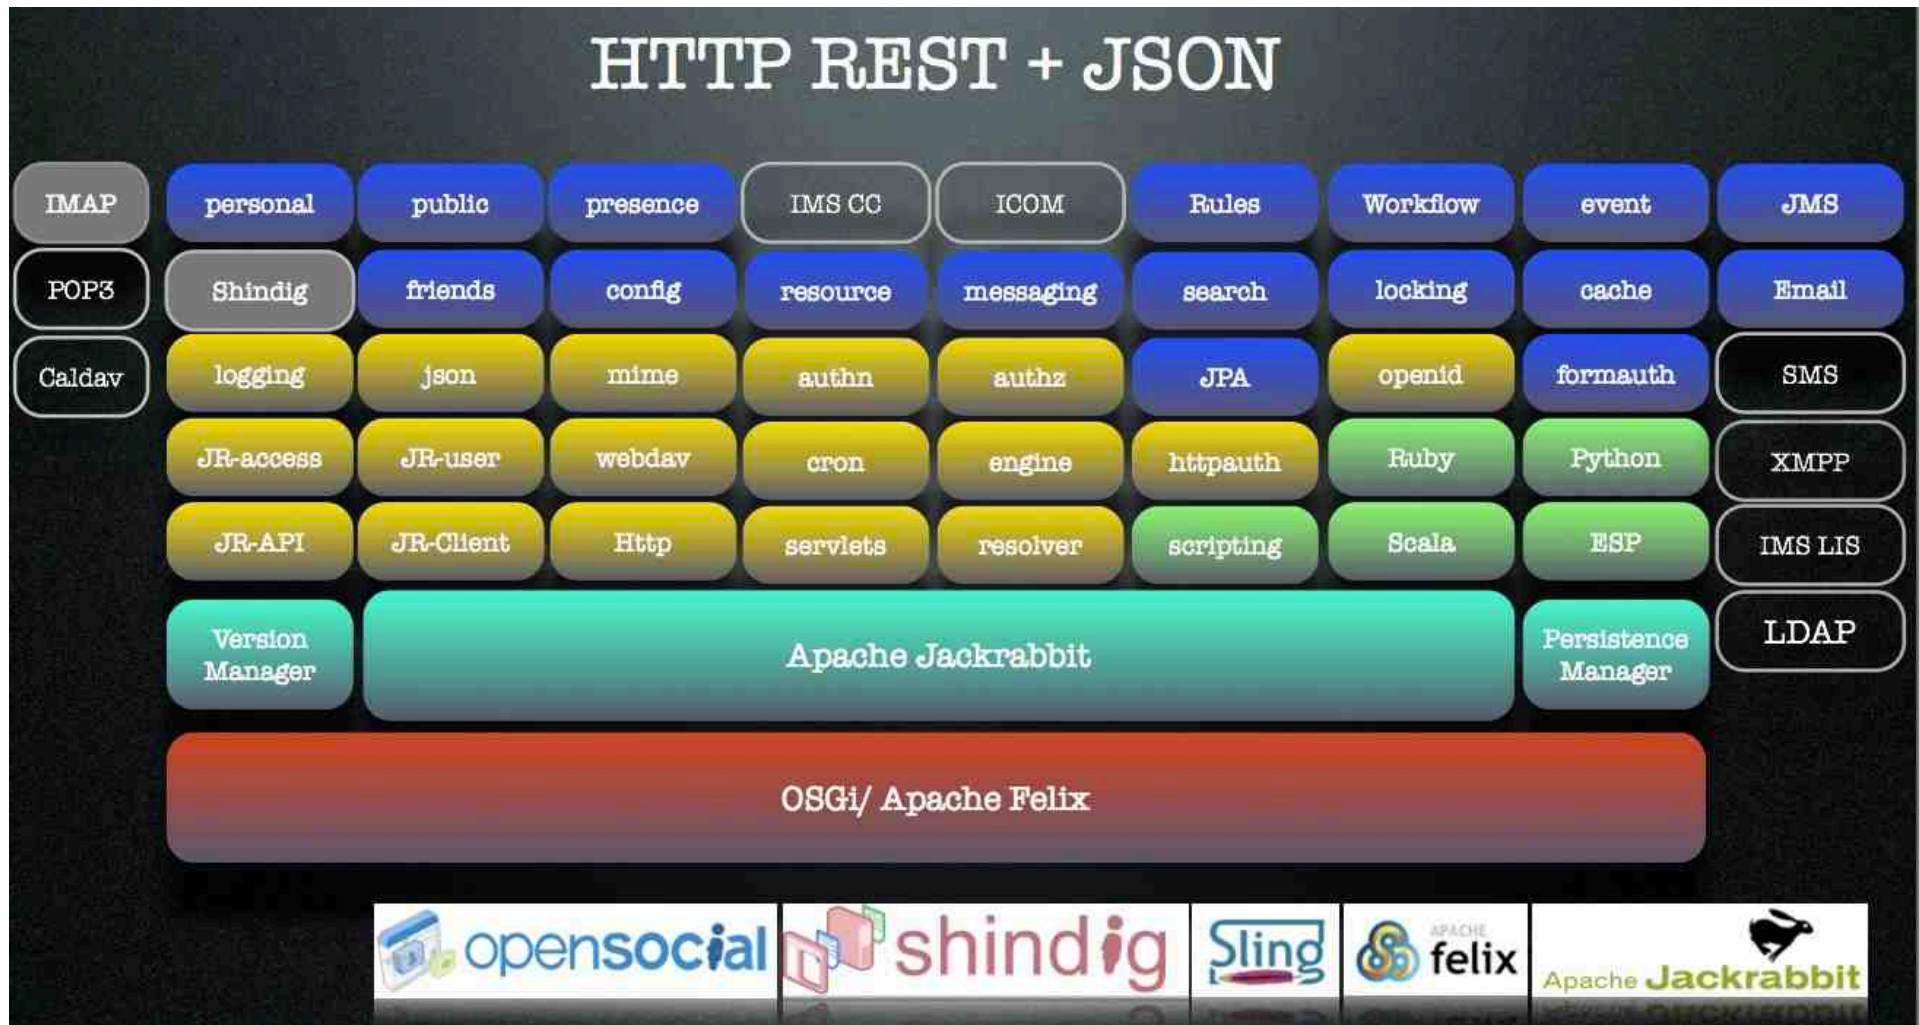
HTTP REST + JSON

IMAP
POP3
Caldav

personal
public
presence
IMS CC
ICOM
Rules
Workflow
event
JMS

Shindig
friends
config
resource
messaging
search
locking
cache
Email

logging
json
mime
authn
authz
JPA
openid
formauth
SMS

JR-access
JR-user
webdav
cron
engine
httpauth
Ruby
Python
XMPP

JR-API
JR-Client
Http
servlets
resolver
scripting
Scala
ESP
IMS LIS

Version Manager
Apache Jackrabbit
Persistence Manager
LDAP

OSGi/ Apache Felix

opensocial
shindig
Sling
APACHE felix
Apache Jackrabbit